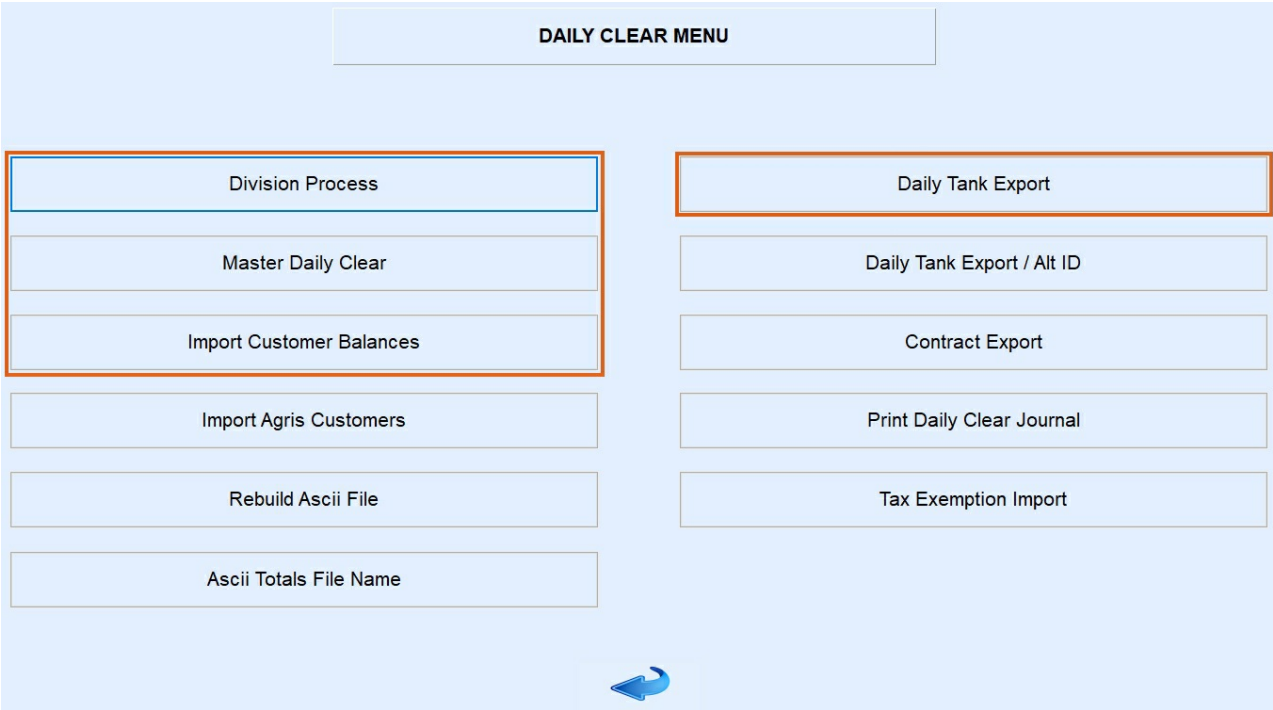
DAILY CLEAR MENU

Division Process

Master Daily Clear

Import Customer Balances

Import Agris Customers

Rebuild Ascii File

Ascii Totals File Name

Daily Tank Export

Daily Tank Export / Alt ID

Contract Export

Print Daily Clear Journal

Tax Exemption Import